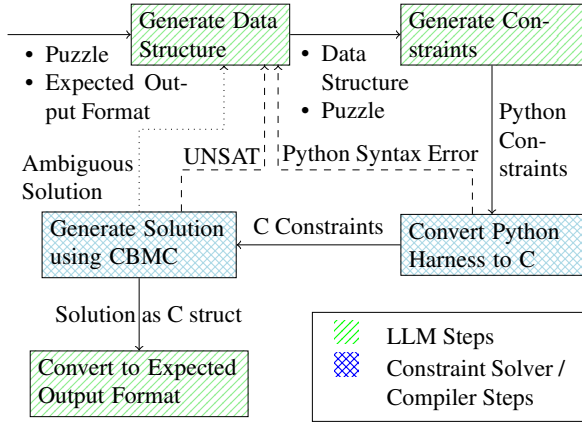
Generate Data Structure

• Puzzle
• Expected Output Format

Generate Constraints

• Data Structure
• Puzzle

Python Constraints

Ambiguous Solution

UNSAT

Python Syntax Error

Generate Solution using CBMC

C Constraints

Convert Python Harness to C

Solution as C struct

Convert to Expected Output Format

LLM Steps
Constraint Solver / Compiler Steps